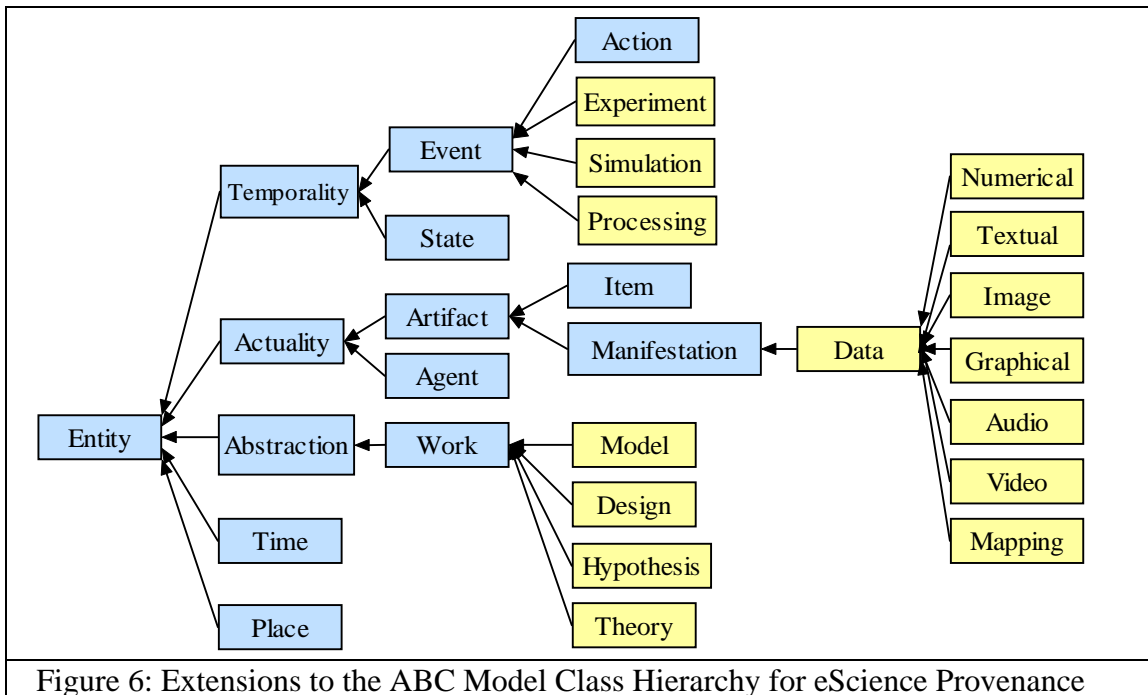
Action

Experiment

Event

Simulation

Temporality

Processing

State

Numerical

Textual

Item

Image

Artifact

Actuality

Manifestation

Data

Graphical

Agent

Audio

Entity

Abstraction

Work

Model

Video

Design

Mapping

Time

Hypothesis

Place

Theory

Figure 6: Extensions to the ABC Model Class Hierarchy for eScience Provenance